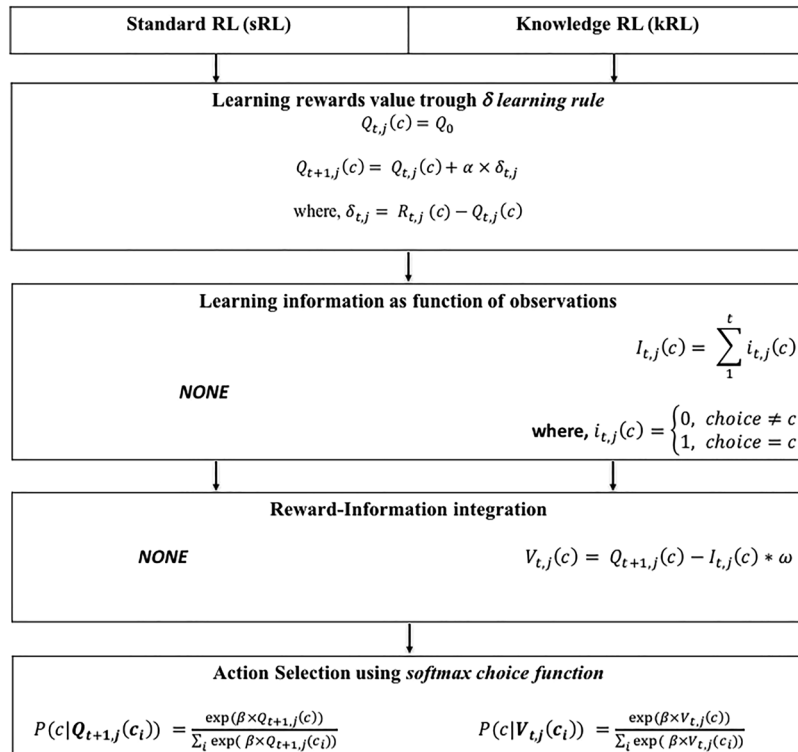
Standard RL (sRL)

Knowledge RL (kRL)

Learning rewards value trough $\delta$ *learning rule*

$Q_{t,j}(c) = Q_0$

$Q_{t+1,j}(c) = Q_{t,j}(c) + \alpha \times \delta_{t,j}$

where, $\delta_{t,j} = R_{t,j}(c) - Q_{t,j}(c)$

Learning information as function of observations

*NONE*

$I_{t,j}(c) = \sum_{1}^{t} i_{t,j}(c)$

where, $i_{t,j}(c) = \begin{cases} 0, & choice \neq c \\ 1, & choice = c \end{cases}$

Reward-Information integration

*NONE*

$V_{t,j}(c) = Q_{t+1,j}(c) - I_{t,j}(c) * \omega$

Action Selection using *softmax choice function*

$P(c|\boldsymbol{Q_{t+1,j}(c_i)}) = \frac{\exp(\beta \times Q_{t+1,j}(c))}{\sum_i \exp(\beta \times Q_{t+1,j}(c_i))}$

$P(c|\boldsymbol{V_{t,j}(c_i)}) = \frac{\exp(\beta \times V_{t,j}(c))}{\sum_i \exp(\beta \times V_{t,j}(c_i))}$